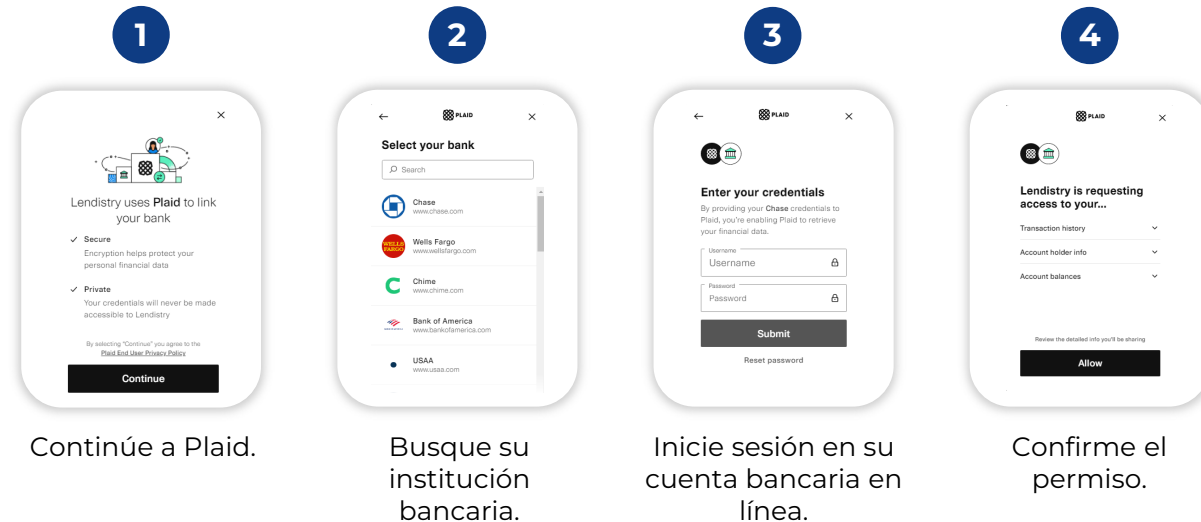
1

×

Lendistry uses Plaid to link your bank

✓ Secure
Encryption helps protect your personal financial data

✓ Private
Your credentials will never be made accessible to Lendistry

By selecting "Continue" you agree to the Plaid End User Privacy Policy

Continue

Continúe a Plaid.

2

← PLAID ×

Select your bank

Search

Chase
www.chase.com

WELLS FARGO
Wells Fargo
www.wellsfargo.com

Chime
www.chime.com

Bank of America
www.bankofamerica.com

USAA
www.usaa.com

Busque su institución bancaria.

3

← PLAID ×

Enter your credentials

By providing your Chase credentials to Plaid, you're enabling Plaid to retrieve your financial data.

Username
Username

Password
Password

Submit

Reset password

Inicie sesión en su cuenta bancaria en línea.

4

PLAID ×

Lendistry is requesting access to your...

Transaction history

Account holder info

Account balances

Review the detailed info you'll be sharing

Allow

Confirme el permiso.